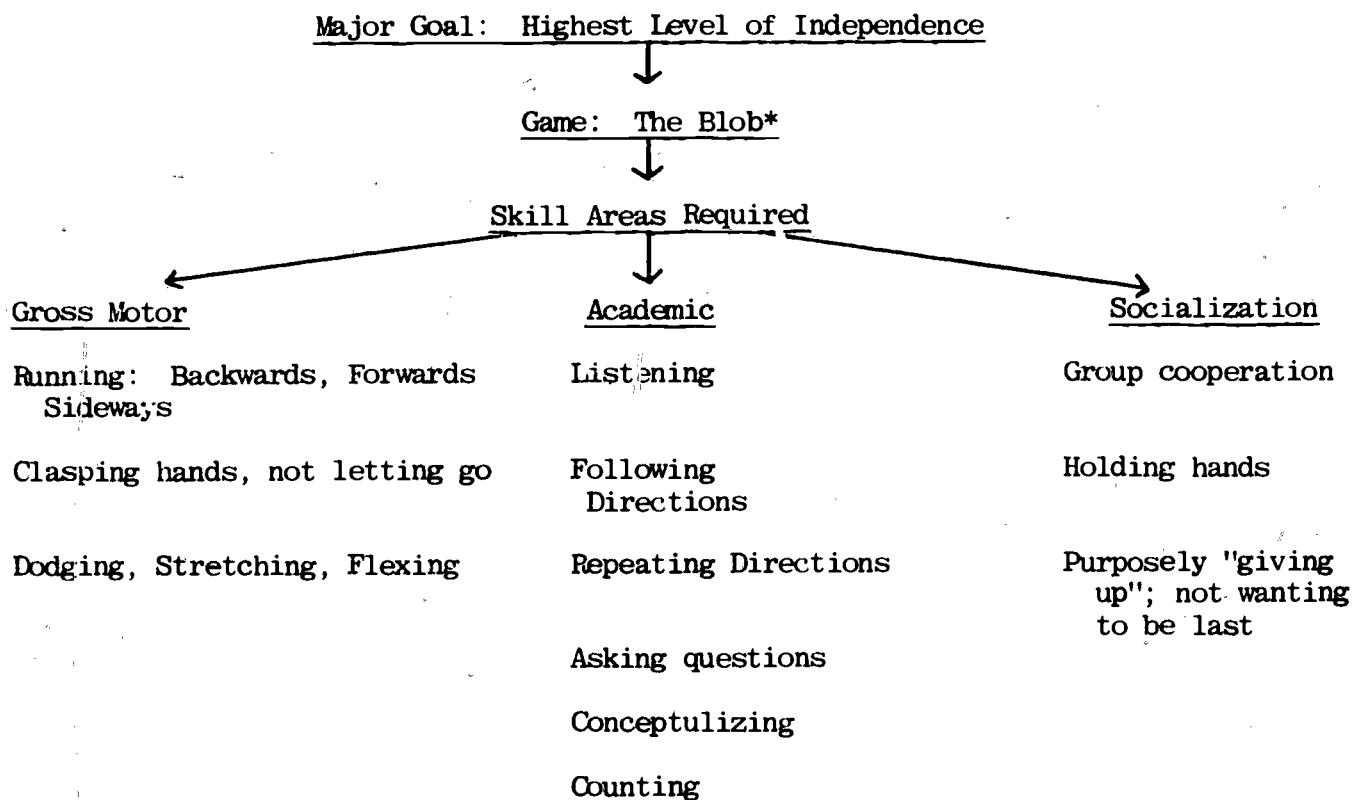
Major Goal: Highest Level of Independence

Game: The Blob*

Skill Areas Required

Gross Motor

Running: Backwards, Forwards Sideways

Clasping hands, not letting go

Dodging, Stretching, Flexing

Academic

Listening

Following Directions

Repeating Directions

Asking questions

Conceptulizing

Counting

Socialization

Group cooperation

Holding hands

Purposely "giving up"; not wanting to be last